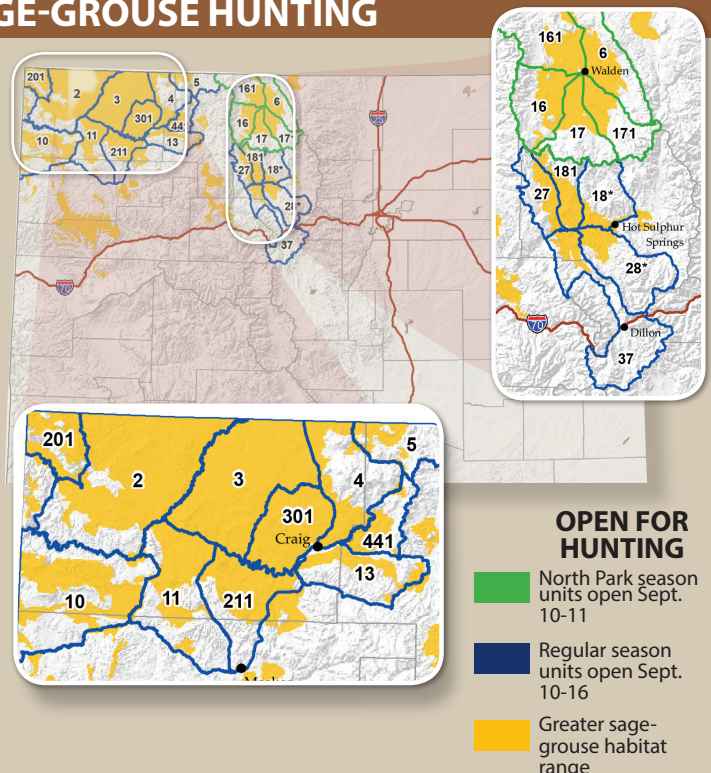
GE-GROUSE HUNTING

201
2
3
5
4
301
44
11
10
211
13
161
6
16
17
17
181
27
18
28
37
25
70

161
6
Walden
16
17
171
27
181
18*
Hot Sulphur Springs
28*
70
Dillon
37

201
2
3
5
4
301
Craig
441
13
10
11
211
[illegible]

OPEN FOR HUNTING

North Park season units open Sept. 10-11

Regular season units open Sept. 10-16

Greater sage-grouse habitat range